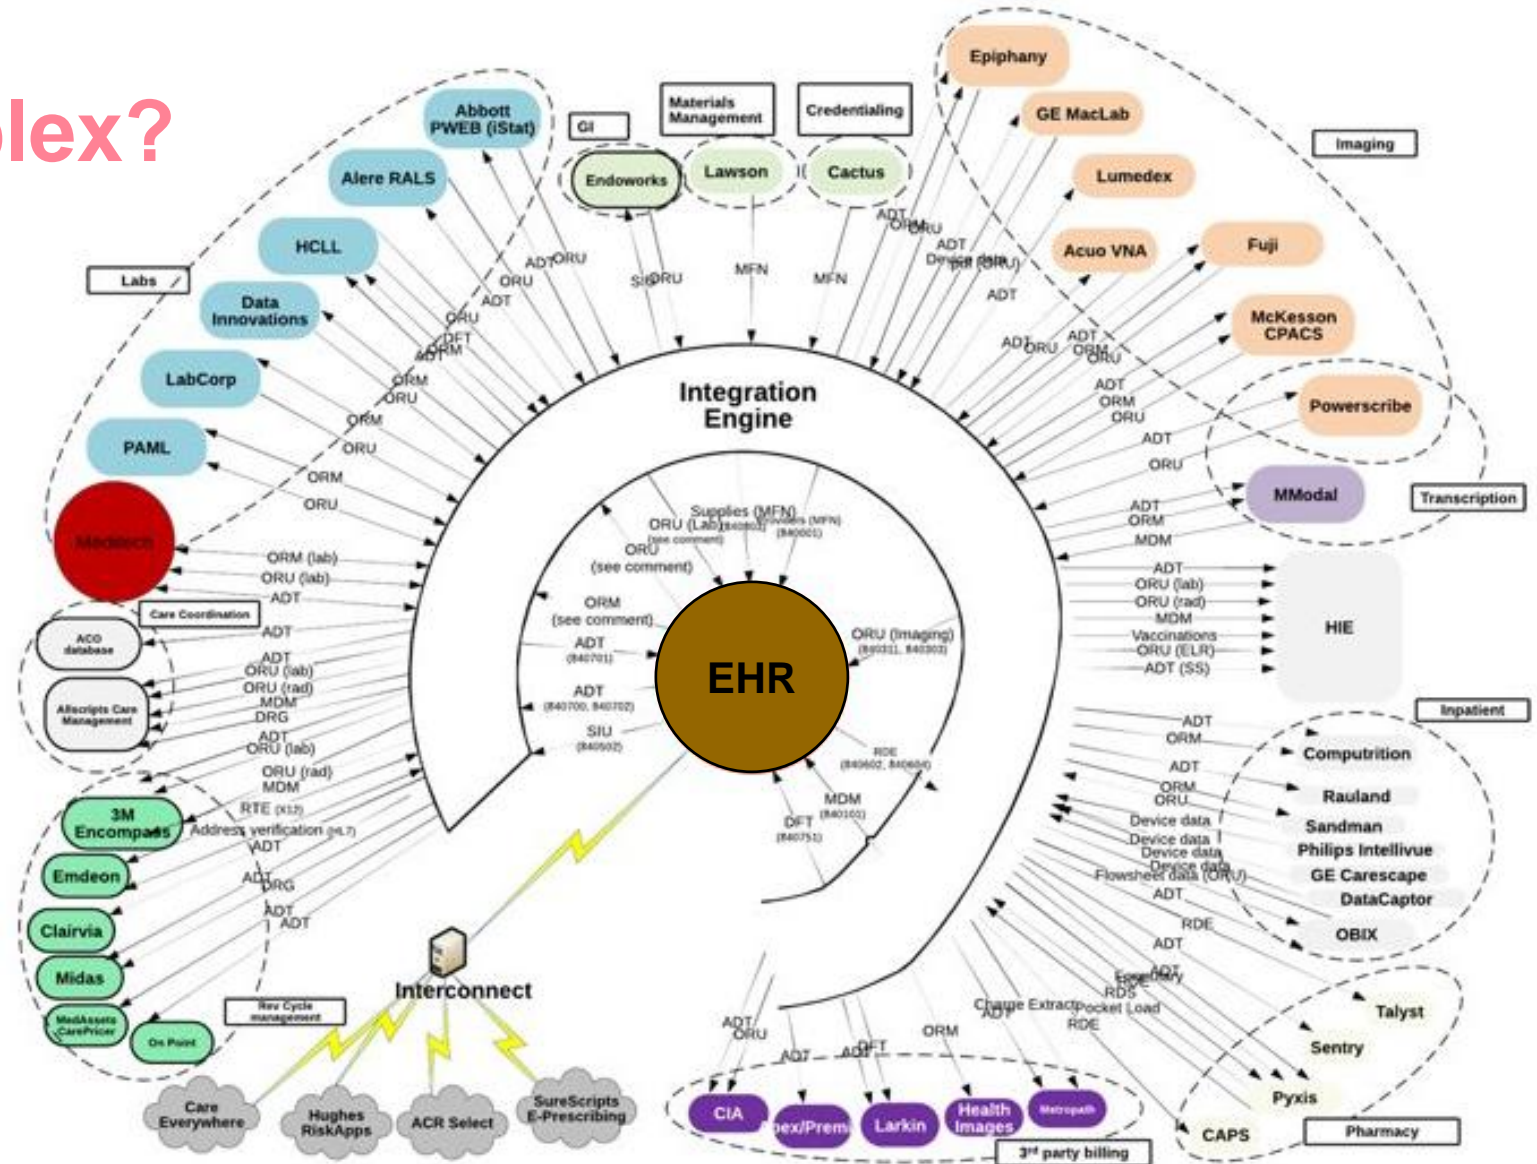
lex?

Labs
Abbott PWEB (iStat)
Alere RALS
HCLL
Data Innovations
LabCorp
PAML
Meditech
GI
Endoworks
Materials Management
Lawson
Credentialing
Cactus
Epiphany
GE MacLab
Lumedex
Acuo VNA
Fuji
McKesson CPACS
Imaging
Powerscribe
MModal
Transcription
HIE
Inpatient
Computrition
Rauland
Sandman
Philips Intellivue
GE Carescape
DataCaptor
OBIX
Talyst
Sentry
Pyxis
CAPS
Pharmacy
Care Coordination
ACO database
Allscripts Care Management
3M Encompass
Emdeon
Clairvia
Midas
MedAssets CarePricer
On Point
Rev Cycle management
Integration Engine
EHR
Interconnect
Care Everywhere
Hughes RiskApps
ACR Select
SureScripts E-Prescribing
CIA
Apex/Prem
Larkin
Health Images
Metropath
3rd party billing

ADT ORU ORM DFT SIU ORU MFN MFN ADT ORM ORU ADT Device data (ORU) ADT ADT ORU ADT ORM ORU ADT ORM ORU ADT ORU ADT ORM MDM
ORM (lab) ORU (lab) ADT ADT ADT ORU (lab) ORU (rad) MDM DRG ADT ORU (lab) ORU (rad) MDM RTE (X12) Address verification (HL7) ADT ADT DRG ADT ADT
ADT ORU (lab) ORU (rad) MDM Vaccinations ORU (ELR) ADT (SS)
ADT ORM ADT ORM ORU Device data Device data Device data Flowsheet data (ORU) ADT RDE ADT ADT Formulary RDS Charge Extract Pocket Load RDE ADT
ADT ORU ADT ADT DFT ORM
Supplies (MFN) ORU (Lab) (840803) Providers (MFN) (840001) ORU (see comment) ORM (see comment) ADT (840701) ADT (840700, 840702) SIU (840502) ORU (Imaging) (840311, 840303) RDE (840602, 840604) MDM (840101) DFT (840751)